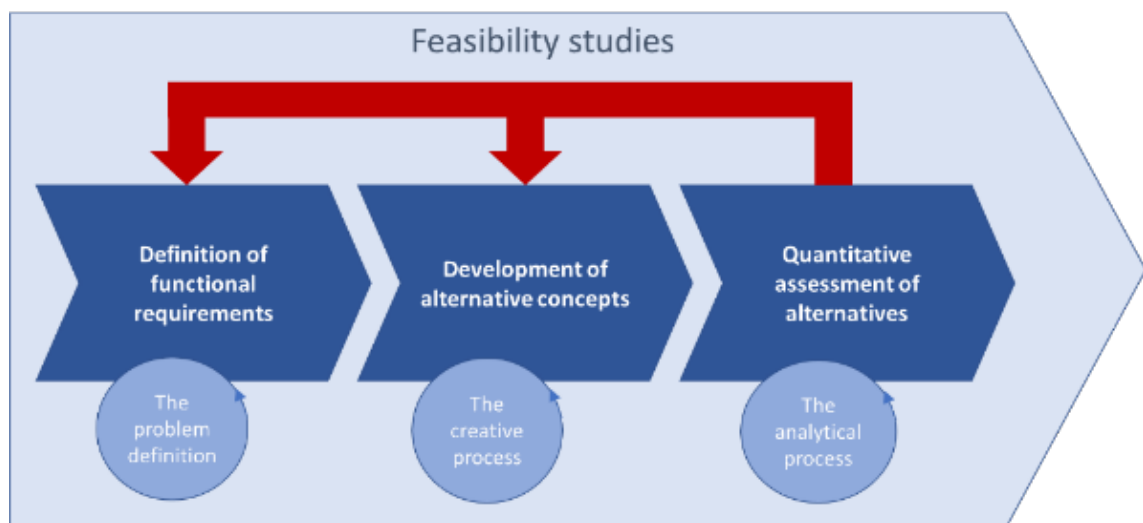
Feasibility studies

Definition of functional requirements

Development of alternative concepts

Quantitative assessment of alternatives

The problem definition

The creative process

The analytical process